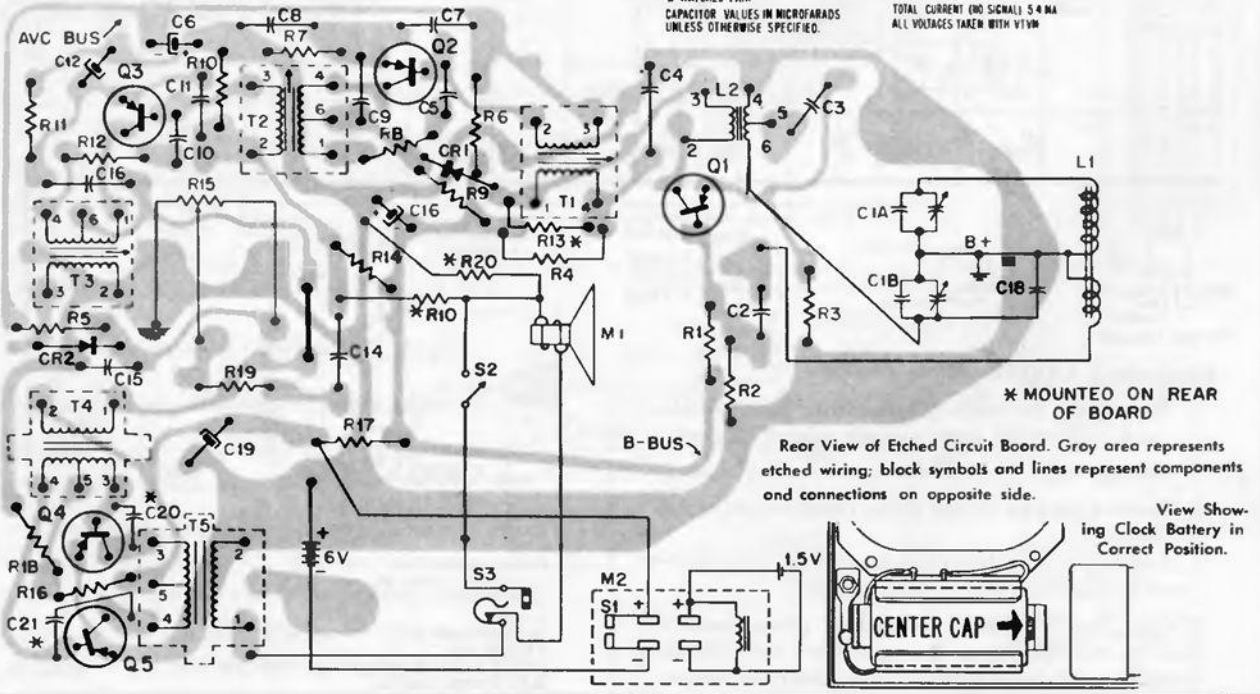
CAPACITOR VALUES IN MICROFARADS UNLESS OTHERWISE SPECIFIED.

TOTAL CURRENT (NO SIGNAL) 5.4 MA
ALL VOLTAGES TAKEN WITH VTVM

AVC BUS
C6
C8
C7
R7
C12
Q3
R10
C11
3
4
T2
6
2
1
Q2
C9
C5
R6
C4
3
L2
4
5
C3
2
6
R11
R12
C10
R8
CR1
2
3
T1
1
4
Q1
L1
C16
R15
R9
C16
C1A
4
6
1
T3
3
2
R13 *
R14
* R20
R4
B +
C1B
C18
R5
CR2
C15
* R10
M1
R1
C2
R3
C14
R19
S2
R2
2
T4
1
* MOUNTED ON REAR OF BOARD
C19
R17
B-BUS
4
5
3
Reor View of Etched Circuit Boord. Groy area represents etched wiring; block symbols and lines represent components ond connections on opposite side.
*
Q4
C20
T5
3
2
R18
5
6V
View Showing Clock Battery in Correct Position.
R16
4
1
S3
M2
1.5V
C21
*
Q5
S1
+
+
-
-
CENTER CAP